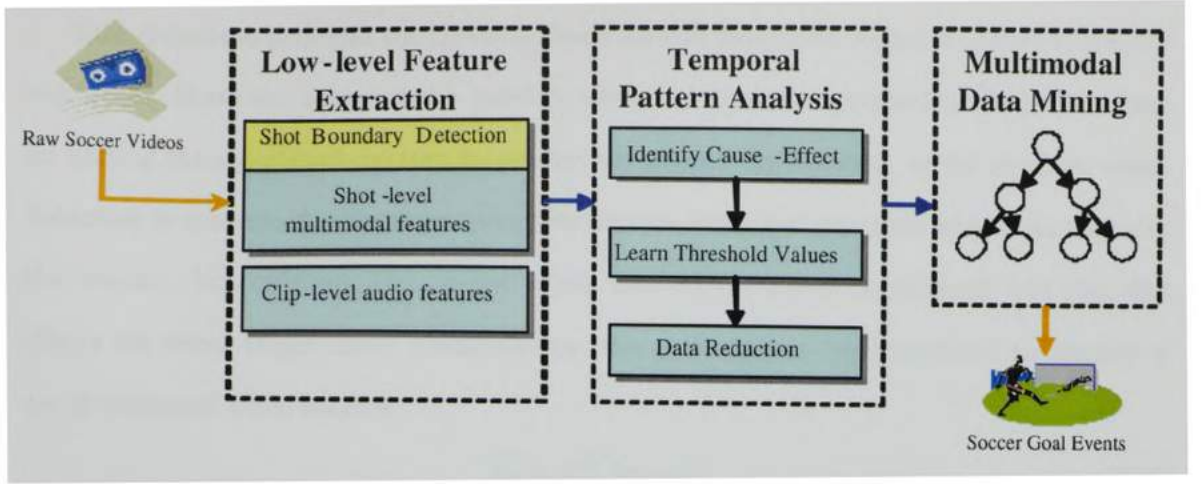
Raw Soccer Videos

Low-level Feature Extraction

Shot Boundary Detection

Shot-level multimodal features

Clip-level audio features

Temporal Pattern Analysis

Identify Cause-Effect

Learn Threshold Values

Data Reduction

Multimodal Data Mining

Soccer Goal Events